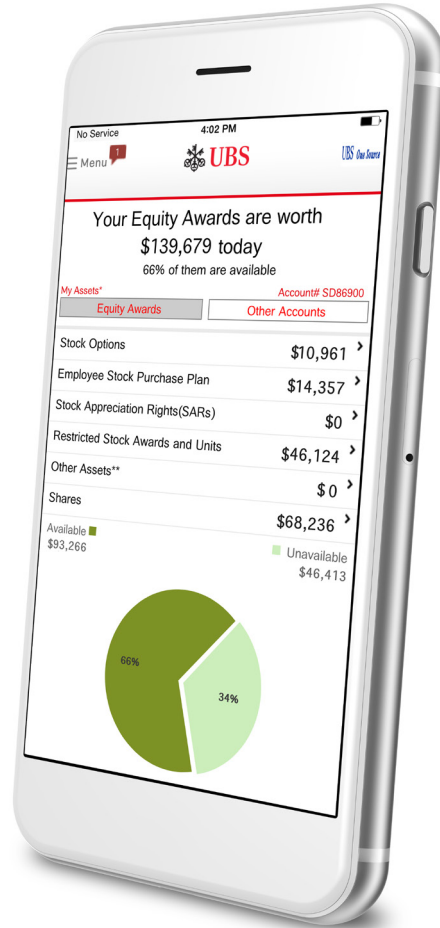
No Service
4:02 PM

Menu 1
UBS
UBS One Source

Your Equity Awards are worth
$139,679 today
66% of them are available

My Assets*
Account# SD86900

Equity Awards
Other Accounts

| | |
|---|---|
| Stock Options | $10,961 |
| Employee Stock Purchase Plan | $14,357 |
| Stock Appreciation Rights(SARs) | $0 |
| Restricted Stock Awards and Units | $46,124 |
| Other Assets** | $0 |
| Shares | $68,236 |

Available
$93,266

Unavailable
$46,413

66%
34%